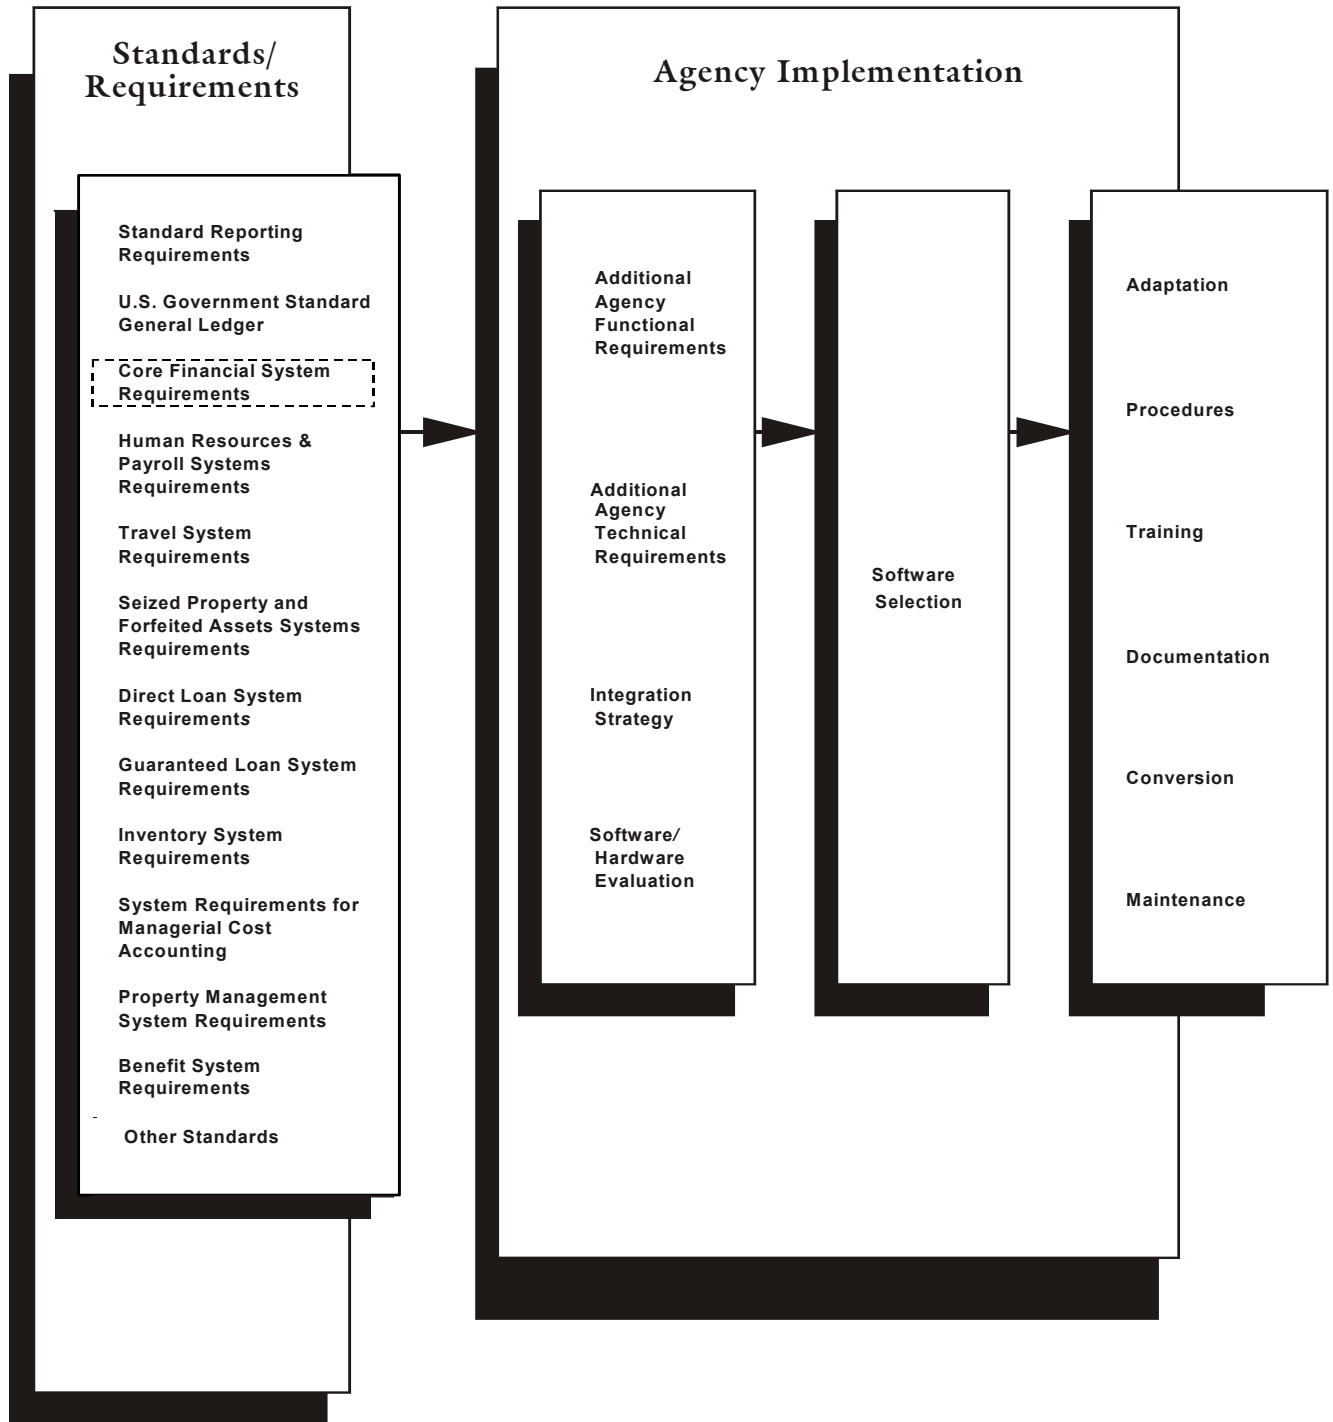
Standards/ Requirements

Standard Reporting Requirements

U.S. Government Standard General Ledger

Core Financial System Requirements

Human Resources & Payroll Systems Requirements

Travel System Requirements

Seized Property and Forfeited Assets Systems Requirements

Direct Loan System Requirements

Guaranteed Loan System Requirements

Inventory System Requirements

System Requirements for Managerial Cost Accounting

Property Management System Requirements

Benefit System Requirements

Other Standards

Agency Implementation

Additional Agency Functional Requirements

Additional Agency Technical Requirements

Integration Strategy

Software/ Hardware Evaluation

Software Selection

Adaptation

Procedures

Training

Documentation

Conversion

Maintenance